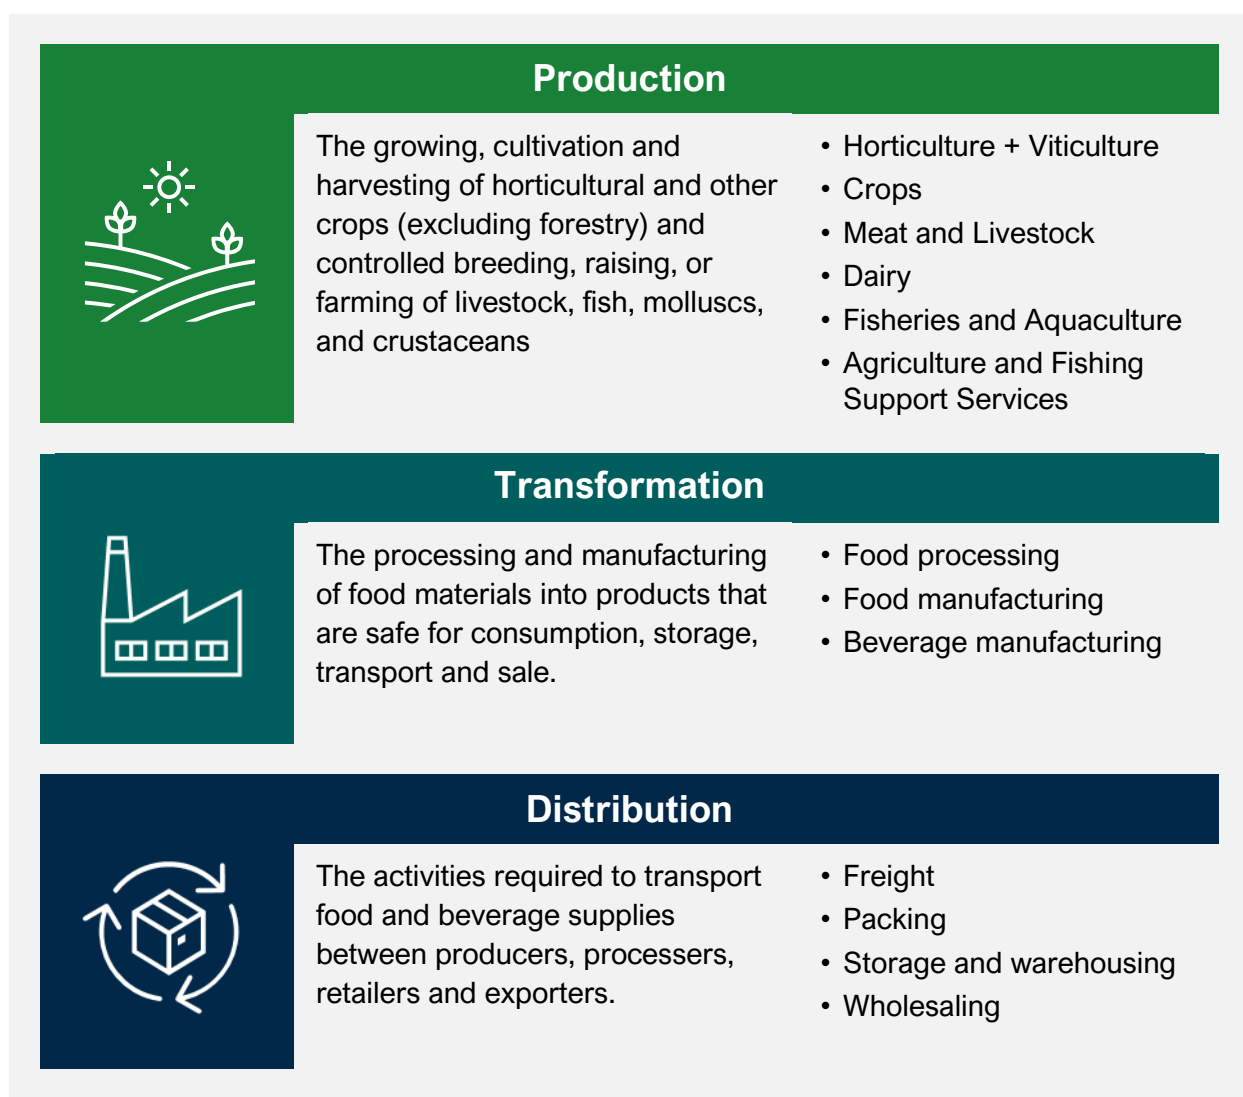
Production

The growing, cultivation and harvesting of horticultural and other crops (excluding forestry) and controlled breeding, raising, or farming of livestock, fish, molluscs, and crustaceans

• Horticulture + Viticulture
• Crops
• Meat and Livestock
• Dairy
• Fisheries and Aquaculture
• Agriculture and Fishing Support Services

Transformation

The processing and manufacturing of food materials into products that are safe for consumption, storage, transport and sale.

• Food processing
• Food manufacturing
• Beverage manufacturing

Distribution

The activities required to transport food and beverage supplies between producers, processers, retailers and exporters.

• Freight
• Packing
• Storage and warehousing
• Wholesaling